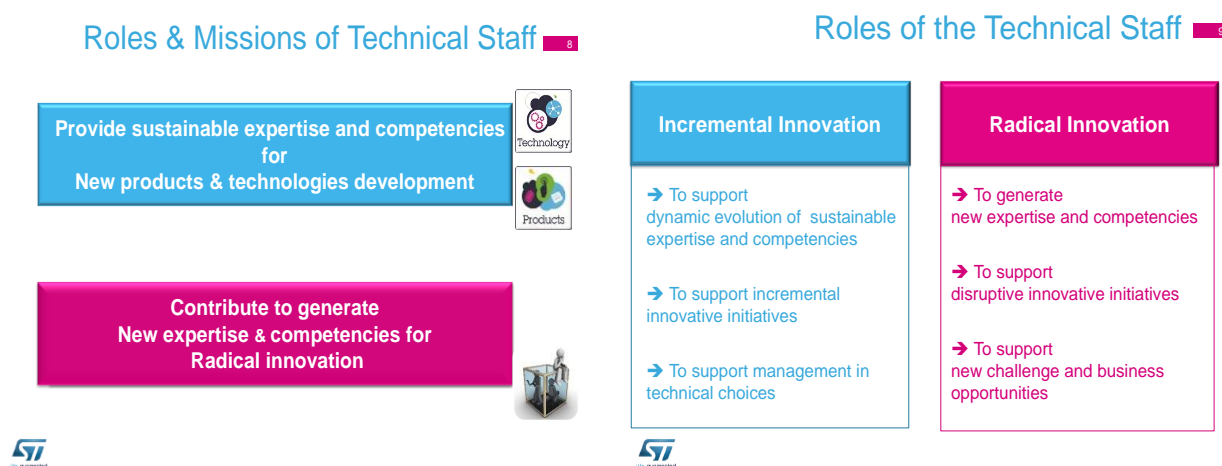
Roles & Missions of Technical Staff 8

Provide sustainable expertise and competencies for New products & technologies development

Technology

Products

Contribute to generate New expertise & competencies for Radical innovation

Roles of the Technical Staff 9

Incremental Innovation

➔ To support dynamic evolution of sustainable expertise and competencies

➔ To support incremental innovative initiatives

➔ To support management in technical choices

Radical Innovation

➔ To generate new expertise and competencies

➔ To support disruptive innovative initiatives

➔ To support new challenge and business opportunities